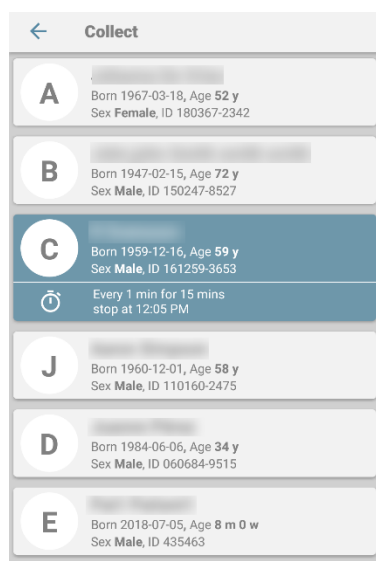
Collect

A
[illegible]
Born 1967-03-18, Age 52 y
Sex Female, ID 180367-2342

B
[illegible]
Born 1947-02-15, Age 72 y
Sex Male, ID 150247-8527

C
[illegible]
Born 1959-12-16, Age 59 y
Sex Male, ID 161259-3653
Every 1 min for 15 mins
stop at 12:05 PM

J
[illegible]
Born 1960-12-01, Age 58 y
Sex Male, ID 110160-2475

D
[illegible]
Born 1984-06-06, Age 34 y
Sex Male, ID 060684-9515

E
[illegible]
Born 2018-07-05, Age 8 m 0 w
Sex Male, ID 435463